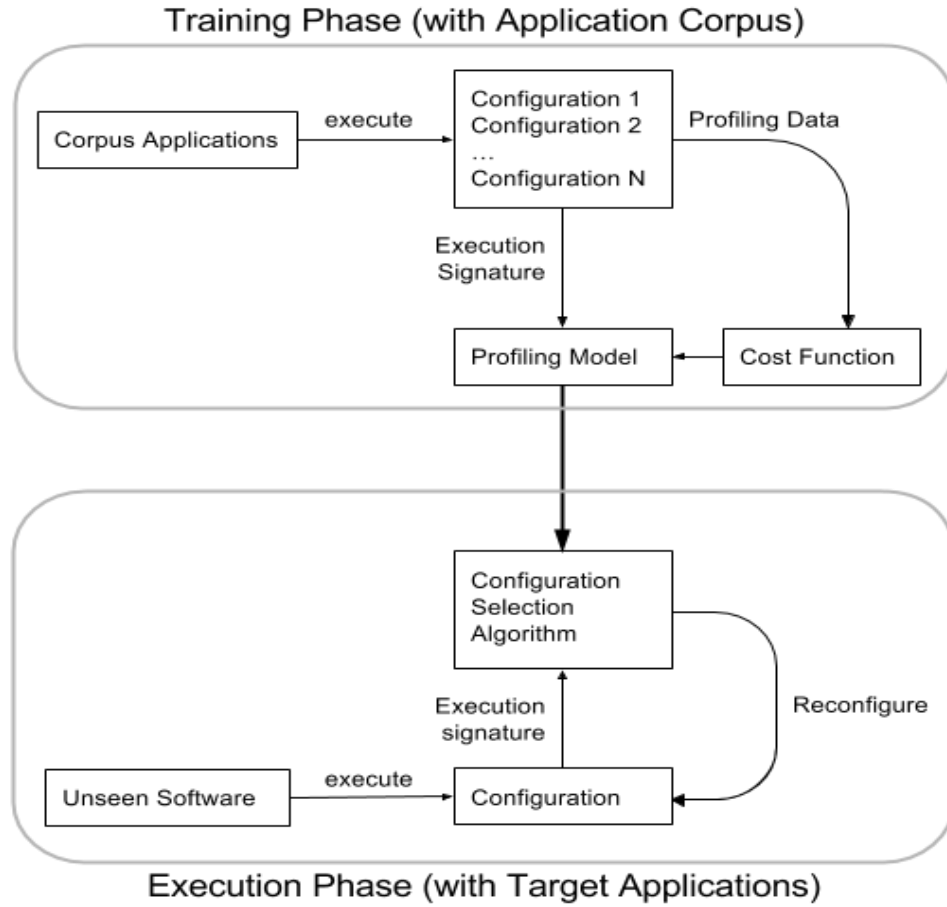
Training Phase (with Application Corpus)

Corpus Applications

execute

Configuration 1
Configuration 2
…
Configuration N

Profiling Data

Execution Signature

Profiling Model

Cost Function

Configuration Selection Algorithm

Execution signature

Reconfigure

Unseen Software

execute

Configuration

Execution Phase (with Target Applications)